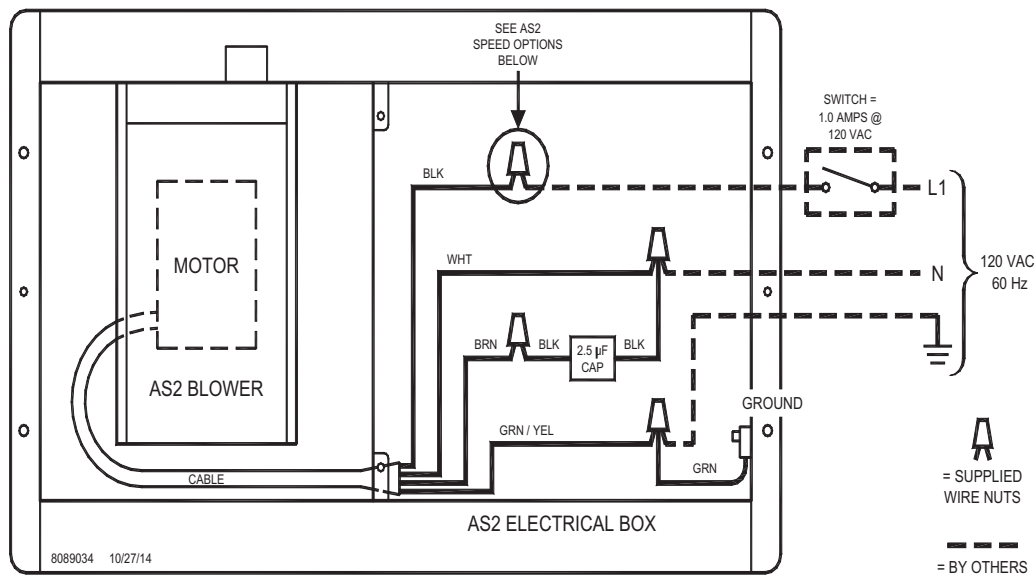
SEE AS2 SPEED OPTIONS BELOW

SWITCH = 1.0 AMPS @ 120 VAC

BLK

L1

MOTOR

WHT

N

120 VAC 60 Hz

BRN

BLK

2.5 µF CAP

BLK

AS2 BLOWER

GROUND

GRN / YEL

CABLE

GRN

= SUPPLIED WIRE NUTS

AS2 ELECTRICAL BOX

8089034 10/27/14

= BY OTHERS